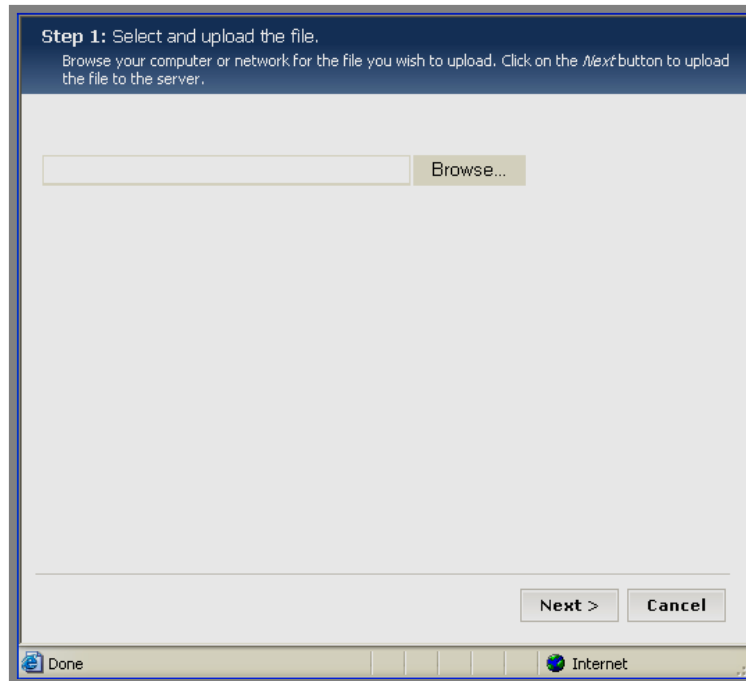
Step 1: Select and upload the file.
Browse your computer or network for the file you wish to upload. Click on the Next button to upload the file to the server.

Browse...

Next > Cancel

Done Internet